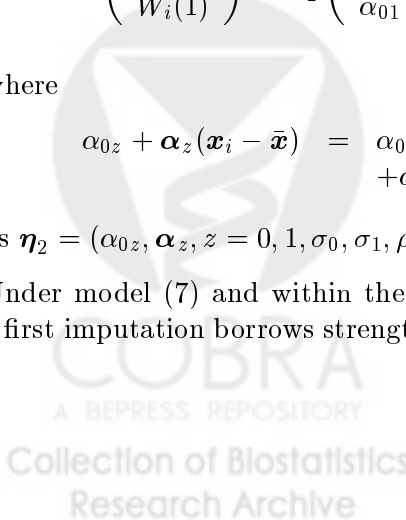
$\left( W_i(1) \right) \quad \left( \alpha_{01}\right.$

where

$\alpha_{0z} + \boldsymbol{\alpha}_z(\boldsymbol{x}_i - \bar{\boldsymbol{x}}) \;\; = \;\; \alpha_0$
$+\alpha$

s $\boldsymbol{\eta}_2 = (\alpha_{0z}, \boldsymbol{\alpha}_z, z = 0, 1, \sigma_0, \sigma_1, \rho$

Under model (7) and within the first imputation borrows strengt

COBRA
A BEPRESS REPOSITORY
Collection of Biostatistics
Research Archive